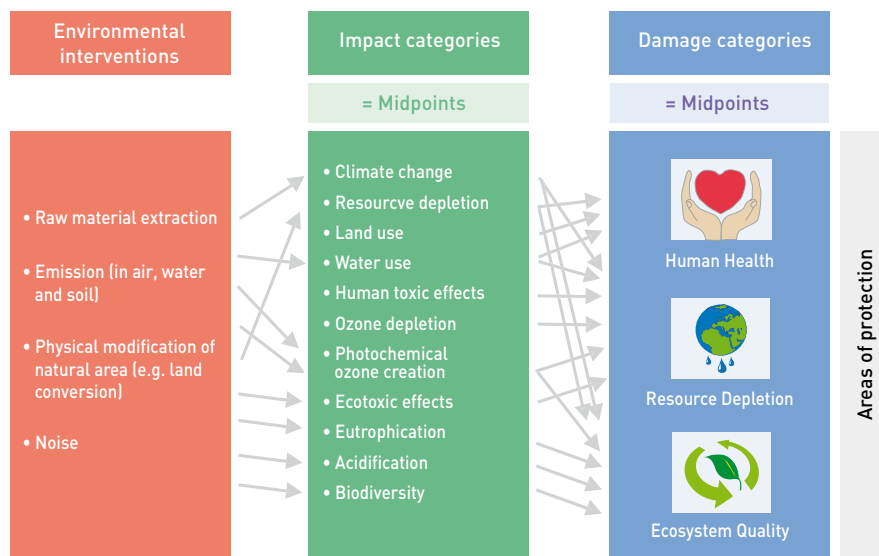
Environmental interventions

Impact categories

= Midpoints

Damage categories

= Midpoints

• Raw material extraction

• Emission (in air, water and soil)

• Physical modification of natural area (e.g. land conversion)

• Noise

• Climate change
• Resourcve depletion
• Land use
• Water use
• Human toxic effects
• Ozone depletion
• Photochemical ozone creation
• Ecotoxic effects
• Eutrophication
• Acidification
• Biodiversity

Human Health

Resource Depletion

Ecosystem Quality

Areas of protection